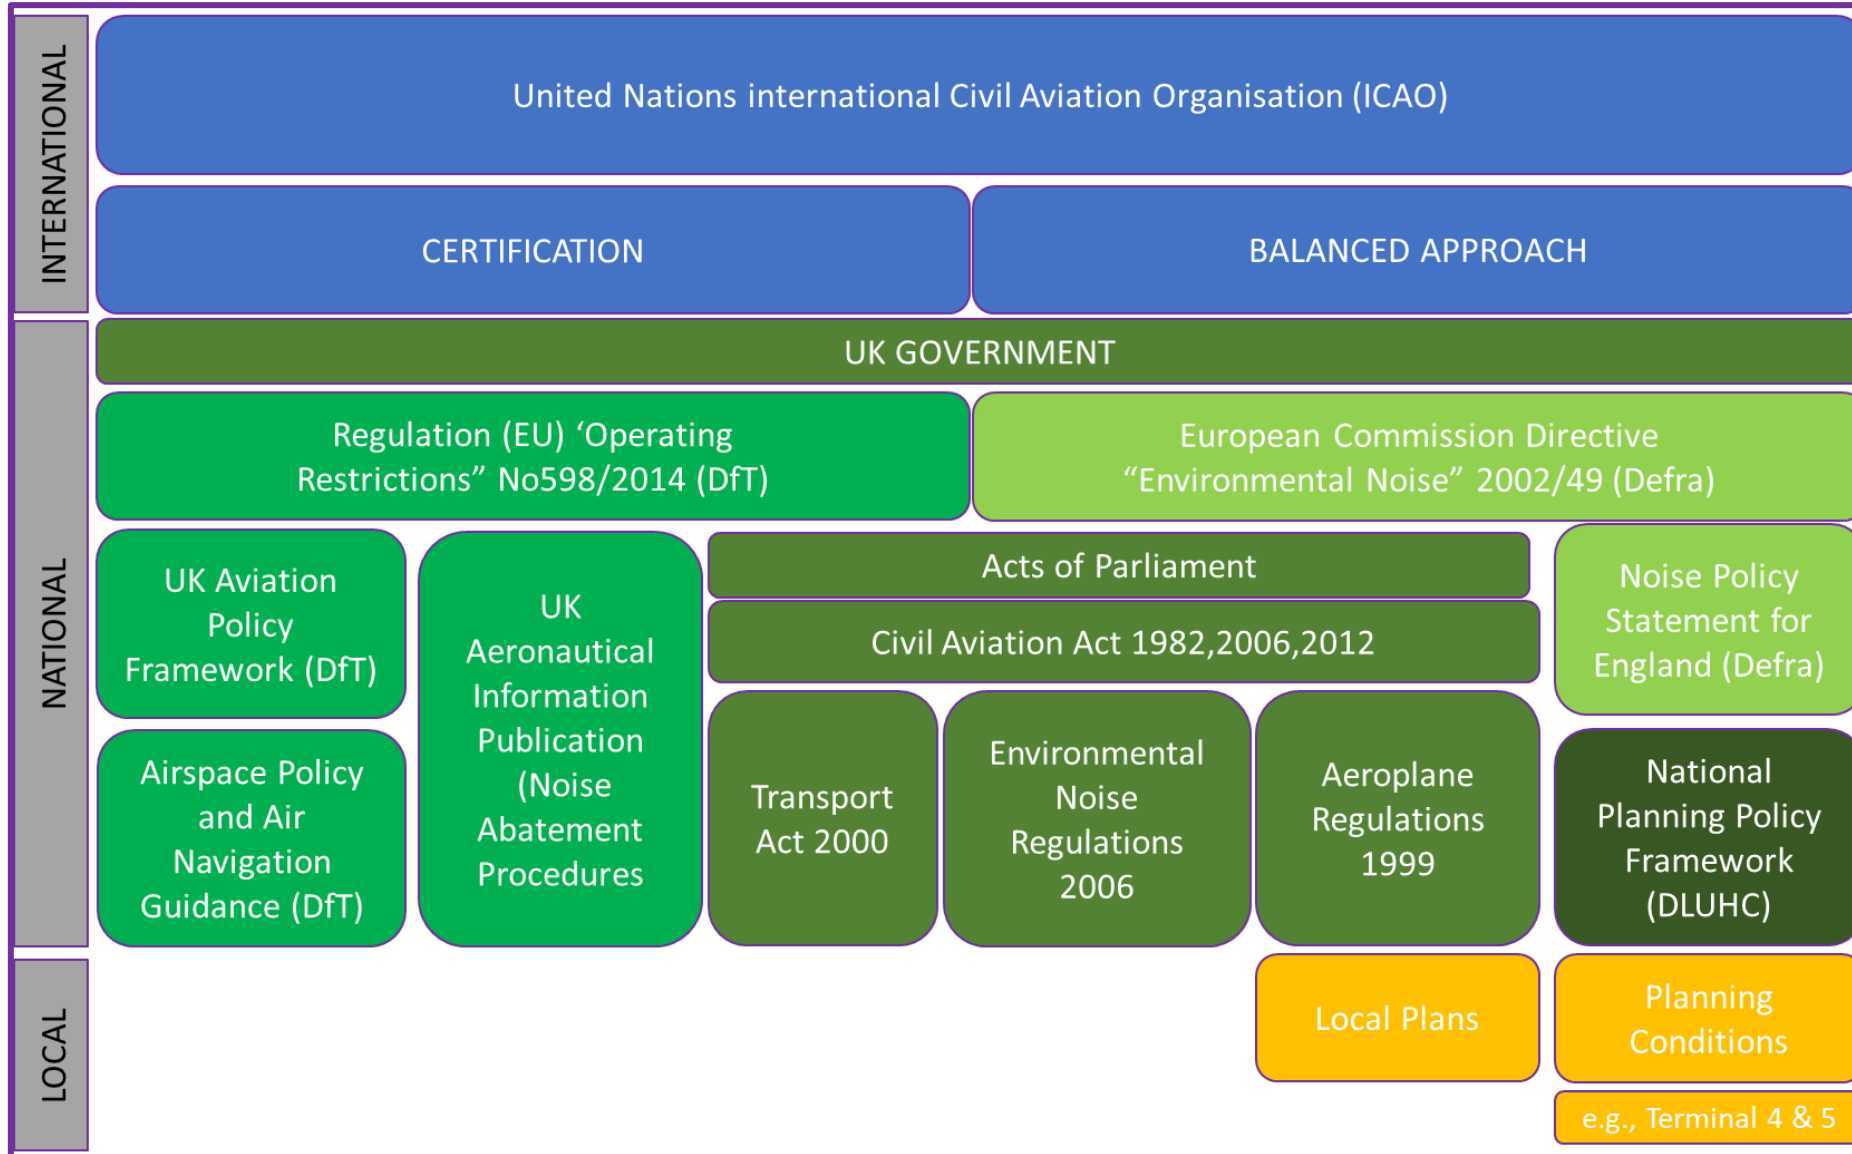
INTERNATIONAL

United Nations international Civil Aviation Organisation (ICAO)

CERTIFICATION

BALANCED APPROACH

NATIONAL

UK GOVERNMENT

Regulation (EU) ‘Operating Restrictions” No598/2014 (DfT)

European Commission Directive “Environmental Noise” 2002/49 (Defra)

UK Aviation Policy Framework (DfT)

Airspace Policy and Air Navigation Guidance (DfT)

UK Aeronautical Information Publication (Noise Abatement Procedures

Acts of Parliament

Civil Aviation Act 1982,2006,2012

Transport Act 2000

Environmental Noise Regulations 2006

Aeroplane Regulations 1999

Noise Policy Statement for England (Defra)

National Planning Policy Framework (DLUHC)

LOCAL

Local Plans

Planning Conditions

e.g., Terminal 4 & 5